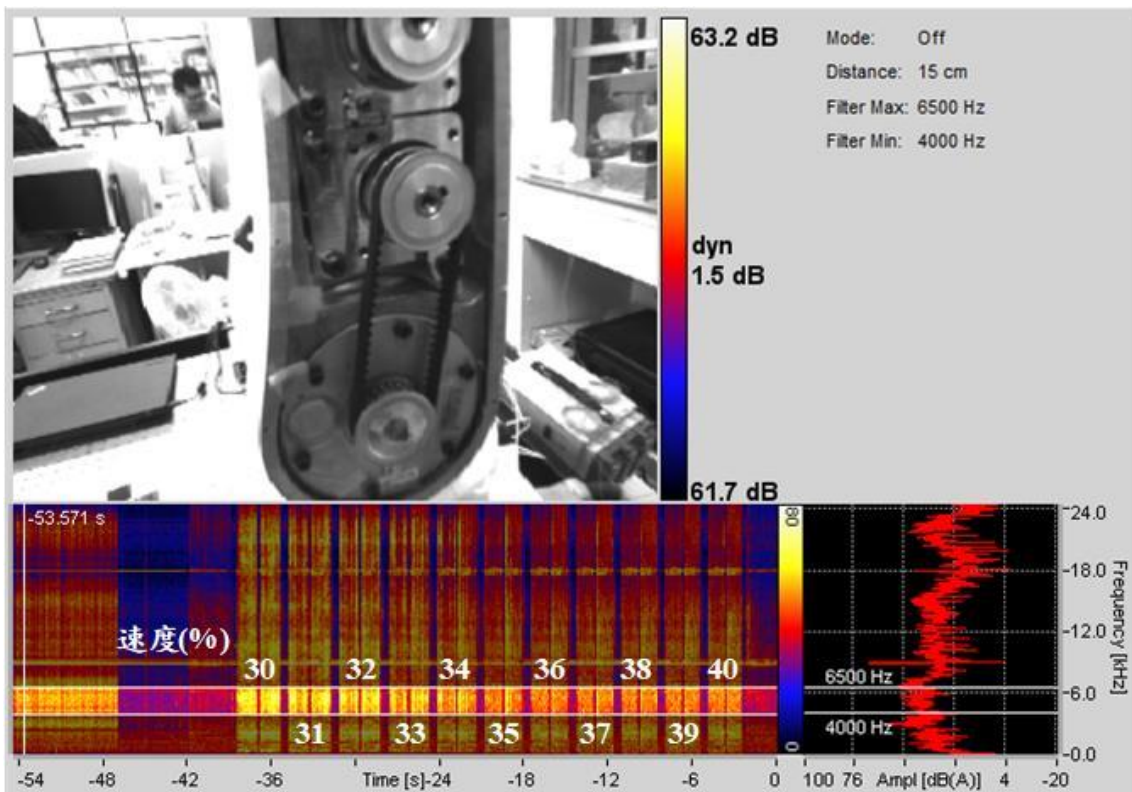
63.2 dB

dyn
1.5 dB

61.7 dB

Mode: Off
Distance: 15 cm
Filter Max: 6500 Hz
Filter Min: 4000 Hz

-53.571 s

速度(%)

30 32 34 36 38 40

31 33 35 37 39

80

0

6500 Hz

4000 Hz

24.0
18.0
12.0
6.0
0.0

Frequency [kHz]

-54 -48 -42 -36 Time [s]-24 -18 -12 -6 0

100 76 Ampl [dB(A)] 4 -20